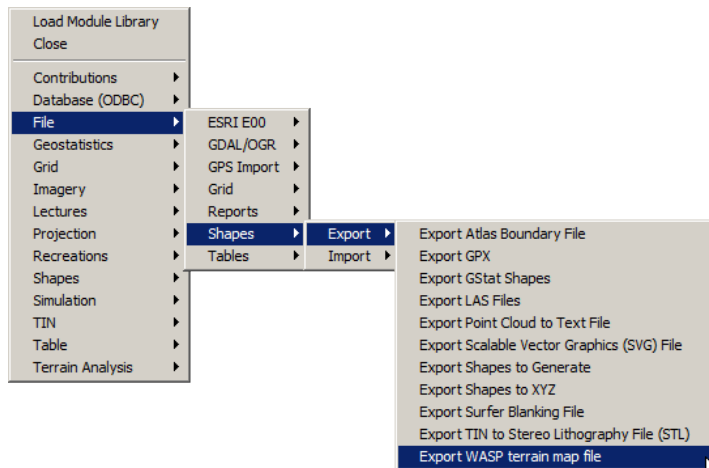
Load Module Library
Close

Contributions
Database (ODBC)
File
Geostatistics
Grid
Imagery
Lectures
Projection
Recreations
Shapes
Simulation
TIN
Table
Terrain Analysis

ESRI E00
GDAL/OGR
GPS Import
Grid
Reports
Shapes
Tables

Export
Import

Export Atlas Boundary File
Export GPX
Export GStat Shapes
Export LAS Files
Export Point Cloud to Text File
Export Scalable Vector Graphics (SVG) File
Export Shapes to Generate
Export Shapes to XYZ
Export Surfer Blanking File
Export TIN to Stereo Lithography File (STL)
Export WASP terrain map file